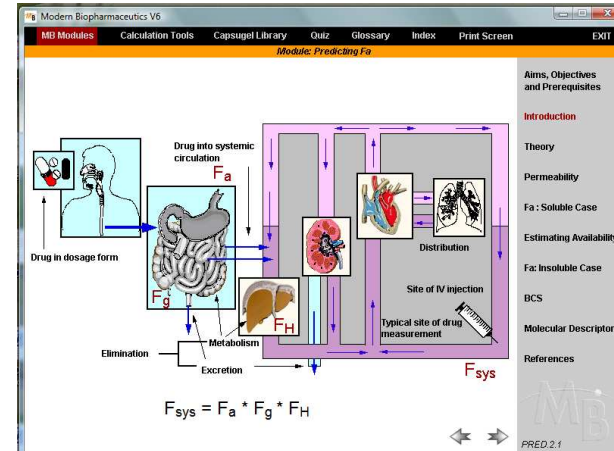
Modern Biopharmaceutics V6

MB Modules | Calculation Tools | Capsugel Library | Quiz | Glossary | Index | Print Screen | EXIT

Module: Predicting Fa

Drug into systemic circulation

$F_a$

Drug in dosage form

$F_g$

$F_H$

Distribution

Site of IV injection

Typical site of drug measurement

Metabolism

Elimination

Excretion

$F_{sys}$

$F_{sys} = F_a * F_g * F_H$

Aims, Objectives and Prerequisites

Introduction

Theory

Permeability

Fa : Soluble Case

Estimating Availability

Fa: Insoluble Case

BCS

Molecular Descriptors

References

PRED.2.1